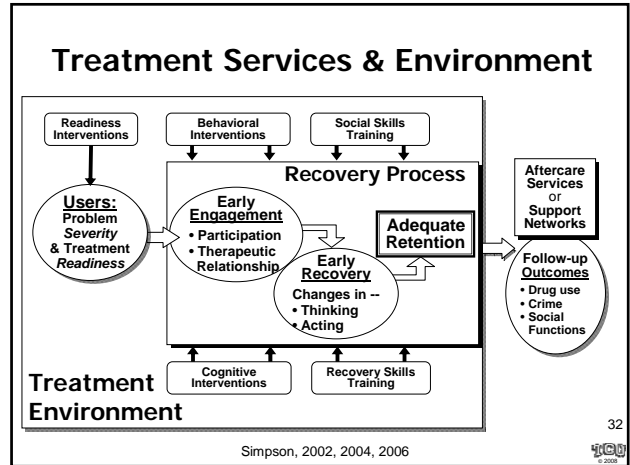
Treatment Services & Environment

Readiness Interventions

Behavioral Interventions

Social Skills Training

Recovery Process

Aftercare Services or Support Networks

Users: Problem *Severity* & Treatment *Readiness*

Early Engagement
• Participation
• Therapeutic Relationship

Adequate Retention

Early Recovery
Changes in --
• Thinking
• Acting

Follow-up Outcomes
• Drug use
• Crime
• Social Functions

Cognitive Interventions

Recovery Skills Training

Treatment Environment

32

Simpson, 2002, 2004, 2006

TCU © 2008